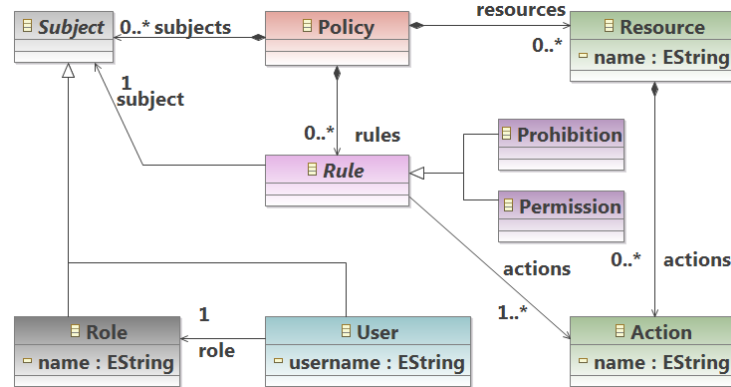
Subject
0..* subjects
Policy
resources
Resource
0..*
name : EString
1
subject
0..*
rules
Prohibition
Rule
Permission
actions
0..*
actions
1
1..*
Role
User
Action
name : EString
role
username : EString
name : EString